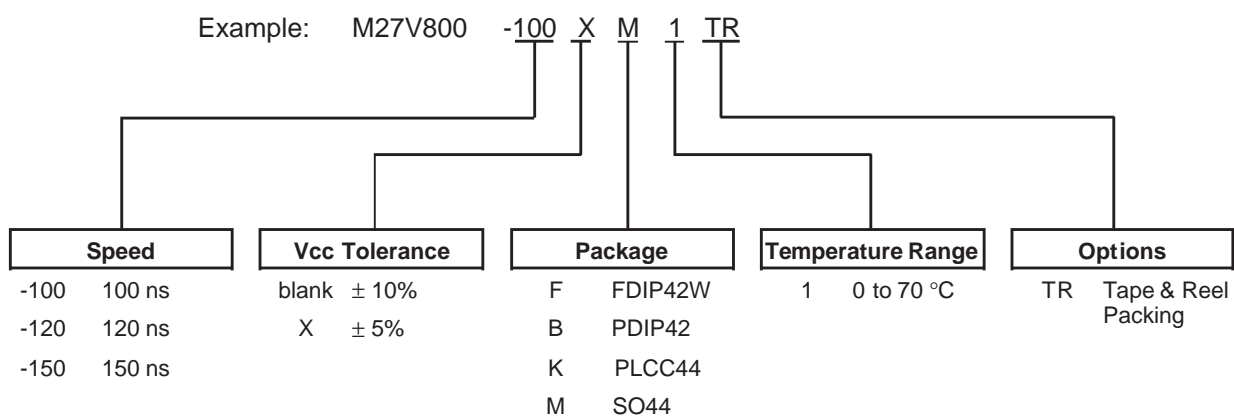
Example: M27V800 -100 X M 1 TR

Speed
-100 100 ns
-120 120 ns
-150 150 ns

Vcc Tolerance
blank $\pm$ 10%
X $\pm$ 5%

Package
F FDIP42W
B PDIP42
K PLCC44
M SO44

Temperature Range
1 0 to 70 °C

Options
TR Tape & Reel Packing